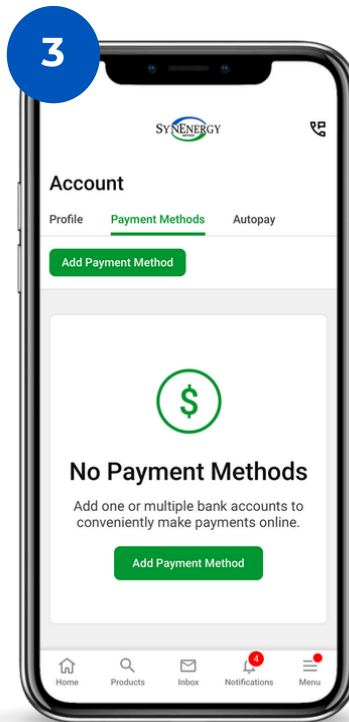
3

SYNENERGY

Account

Profile Payment Methods Autopay

Add Payment Method

$

No Payment Methods

Add one or multiple bank accounts to conveniently make payments online.

Add Payment Method

Home Products Inbox 4 Notifications Menu